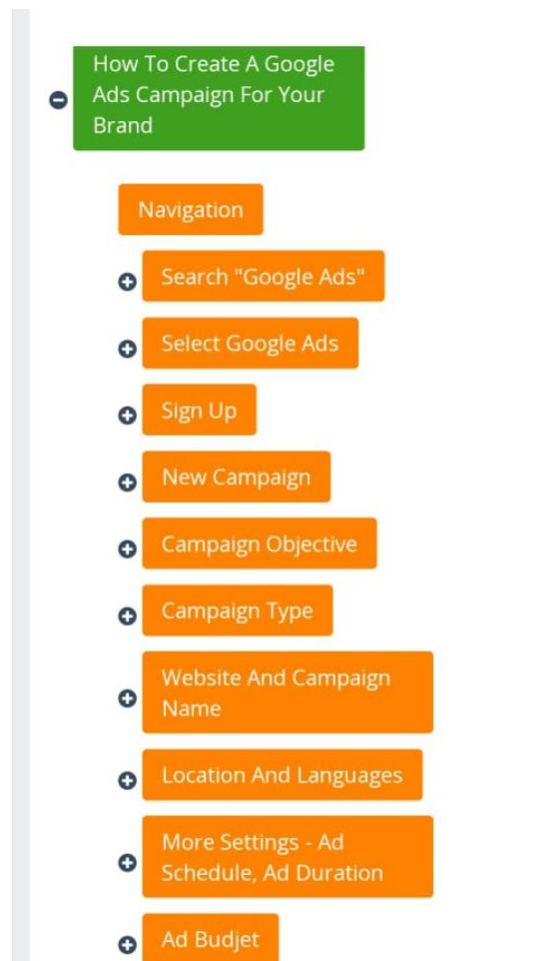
How To Create A Google Ads Campaign For Your Brand

Navigation

Search "Google Ads"

Select Google Ads

Sign Up

New Campaign

Campaign Objective

Campaign Type

Website And Campaign Name

Location And Languages

More Settings - Ad Schedule, Ad Duration

Ad Budjet